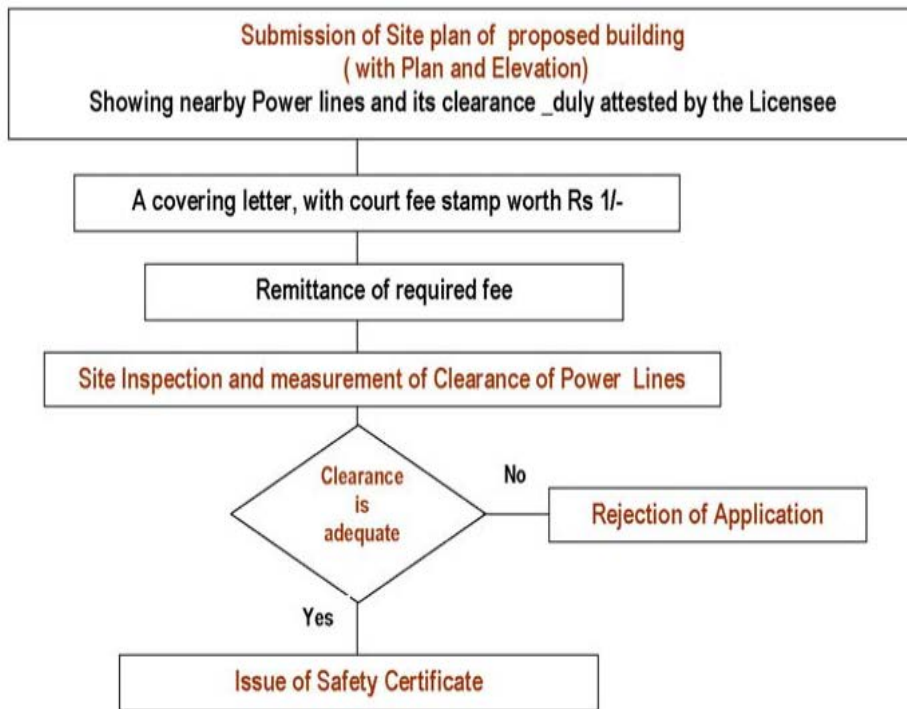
Submission of Site plan of proposed building
( with Plan and Elevation)
Showing nearby Power lines and its clearance _duly attested by the Licensee

A covering letter, with court fee stamp worth Rs 1/-

Remittance of required fee

Site Inspection and measurement of Clearance of Power Lines

Clearance is adequate

No

Rejection of Application

Yes

Issue of Safety Certificate